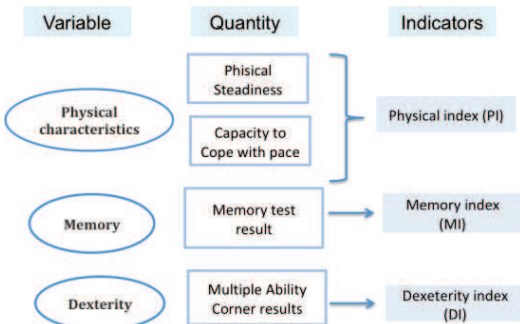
Variable

Quantity

Indicators

Physical characteristics

Phisical Steadiness

Capacity to Cope with pace

Physical index (PI)

Memory

Memory test result

Memory index (MI)

Dexterity

Multiple Ability Corner results

Dexeterity index (DI)